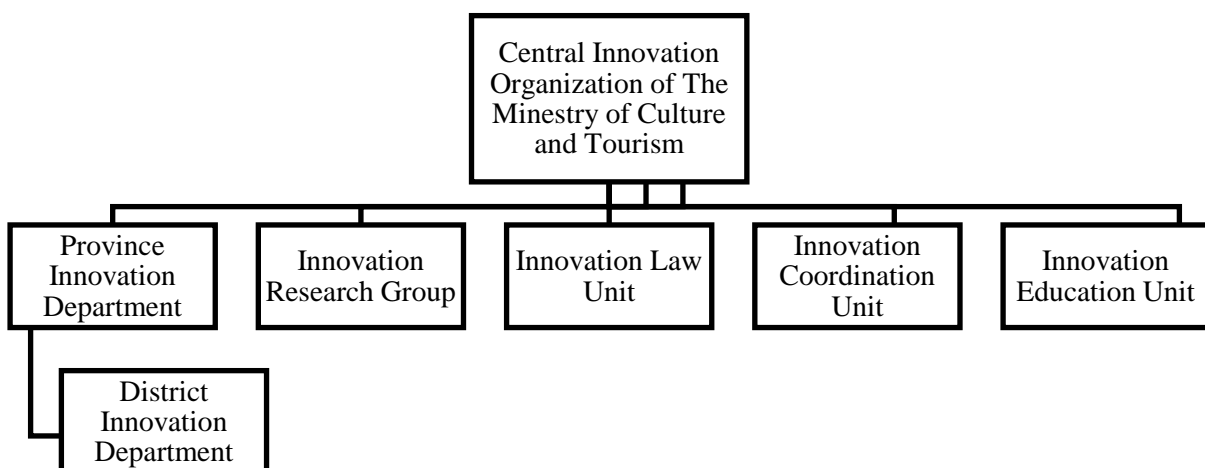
Central Innovation Organization of The Minestry of Culture and Tourism

Province Innovation Department

Innovation Research Group

Innovation Law Unit

Innovation Coordination Unit

Innovation Education Unit

District Innovation Department